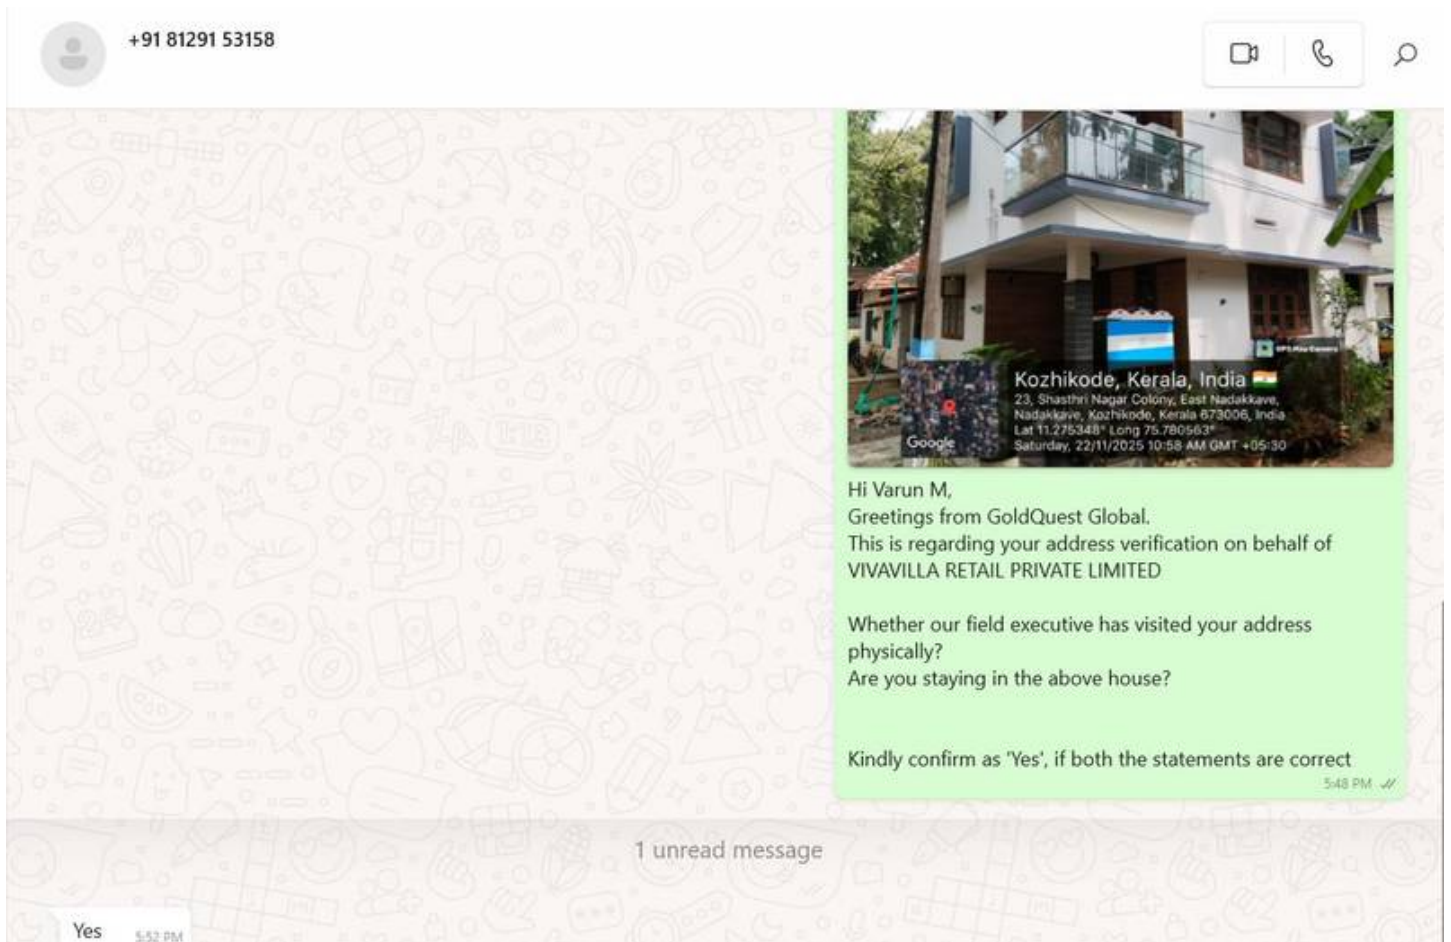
+91 81291 53158

Kozhikode, Kerala, India
23, Shasthri Nagar Colony, East Nadakkave, Nadakkave, Kozhikode, Kerala 673006, India
Lat 11.275348° Long 75.780563°
Saturday, 22/11/2025 10:58 AM GMT +05:30
Google

Hi Varun M,
Greetings from GoldQuest Global.
This is regarding your address verification on behalf of VIVAVILLA RETAIL PRIVATE LIMITED

Whether our field executive has visited your address physically?
Are you staying in the above house?

Kindly confirm as 'Yes', if both the statements are correct
5:48 PM

1 unread message

Yes 5:52 PM